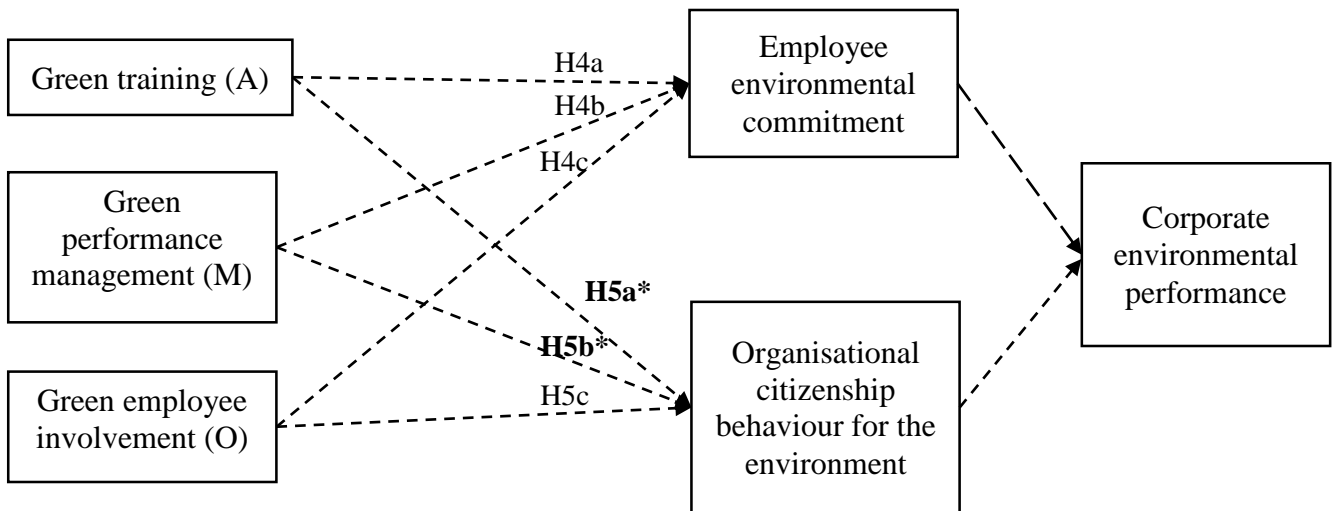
Green training (A)

Green performance management (M)

Green employee involvement (O)

H4a

H4b

H4c

H5a*

H5b*

H5c

Employee environmental commitment

Organisational citizenship behaviour for the environment

Corporate environmental performance